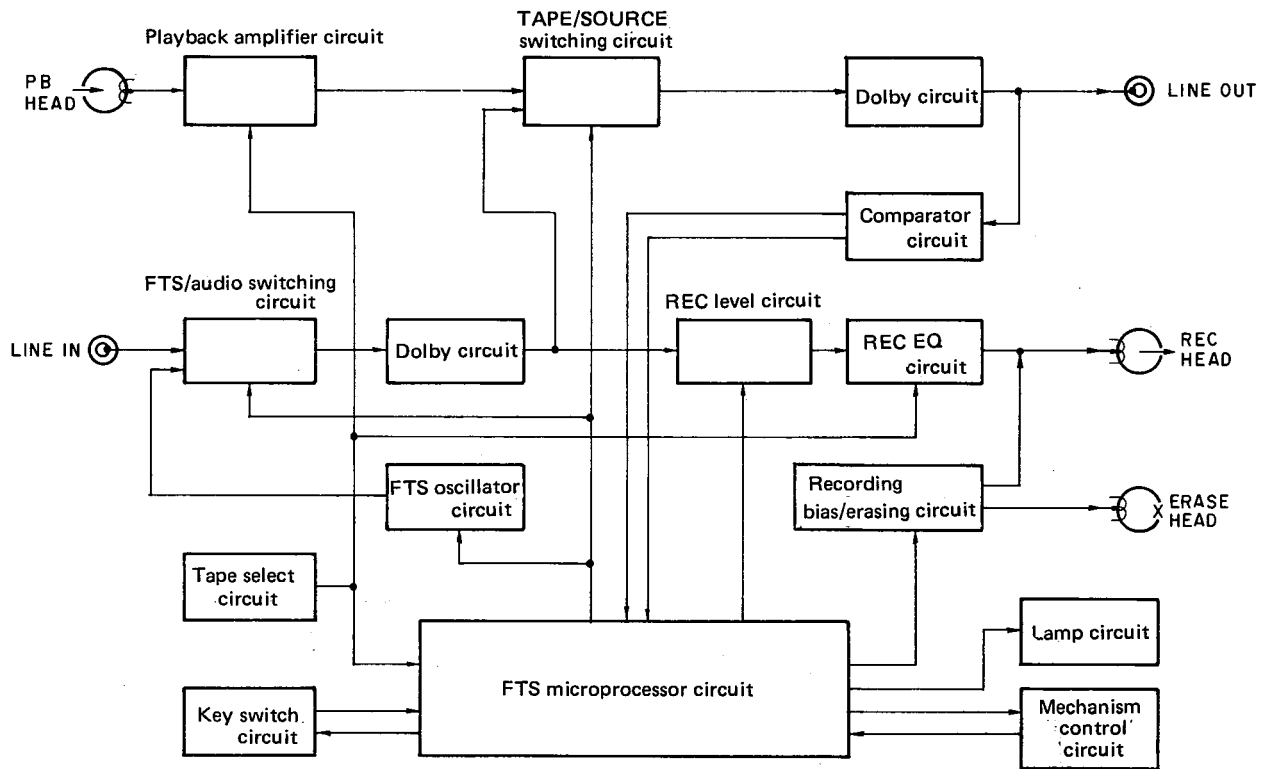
Playback amplifier circuit

TAPE/SOURCE switching circuit

PB HEAD

Dolby circuit

LINE OUT

Comparator circuit

FTS/audio switching circuit

REC level circuit

LINE IN

Dolby circuit

REC EQ circuit

REC HEAD

FTS oscillator circuit

Recording bias/erasing circuit

ERASE HEAD

Tape select circuit

Lamp circuit

FTS microprocessor circuit

Key switch circuit

Mechanism control circuit